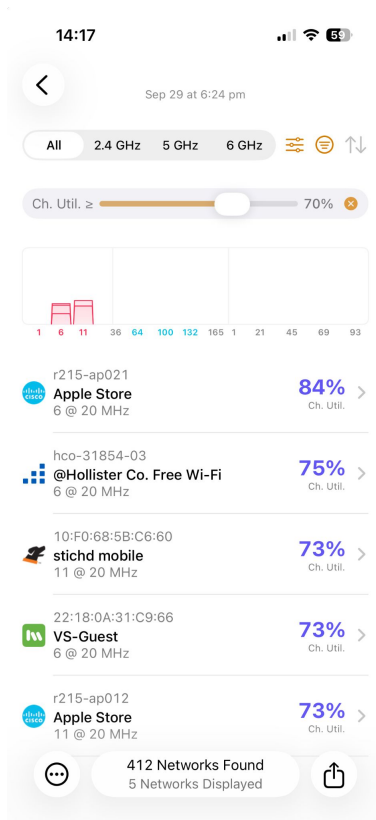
14:17

59

Sep 29 at 6:24 pm

All 2.4 GHz 5 GHz 6 GHz

Ch. Util. ≥ 70%

1 6 11 36 64 100 132 165 1 21 45 69 93

cisco
r215-ap021
Apple Store
6 @ 20 MHz
84%
Ch. Util.

hco-31854-03
@Hollister Co. Free Wi-Fi
6 @ 20 MHz
75%
Ch. Util.

10:F0:68:5B:C6:60
stichd mobile
11 @ 20 MHz
73%
Ch. Util.

22:18:0A:31:C9:66
VS-Guest
6 @ 20 MHz
73%
Ch. Util.

cisco
r215-ap012
Apple Store
11 @ 20 MHz
73%
Ch. Util.

412 Networks Found
5 Networks Displayed